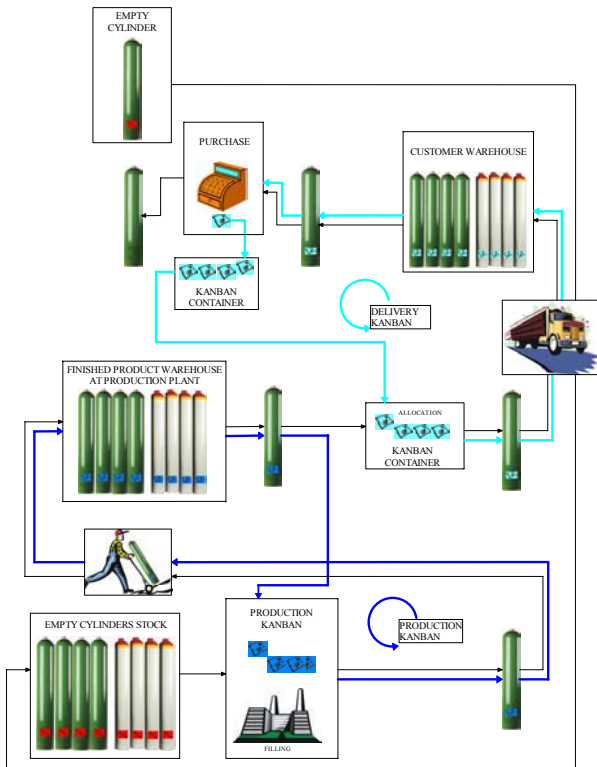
EMPTY CYLINDER

PURCHASE

CUSTOMER WAREHOUSE

KANBAN CONTAINER

DELIVERY KANBAN

FINISHED PRODUCT WAREHOUSE AT PRODUCTION PLANT

ALLOCATION

KANBAN CONTAINER

EMPTY CYLINDERS STOCK

PRODUCTION KANBAN

PRODUCTION KANBAN

FILLING